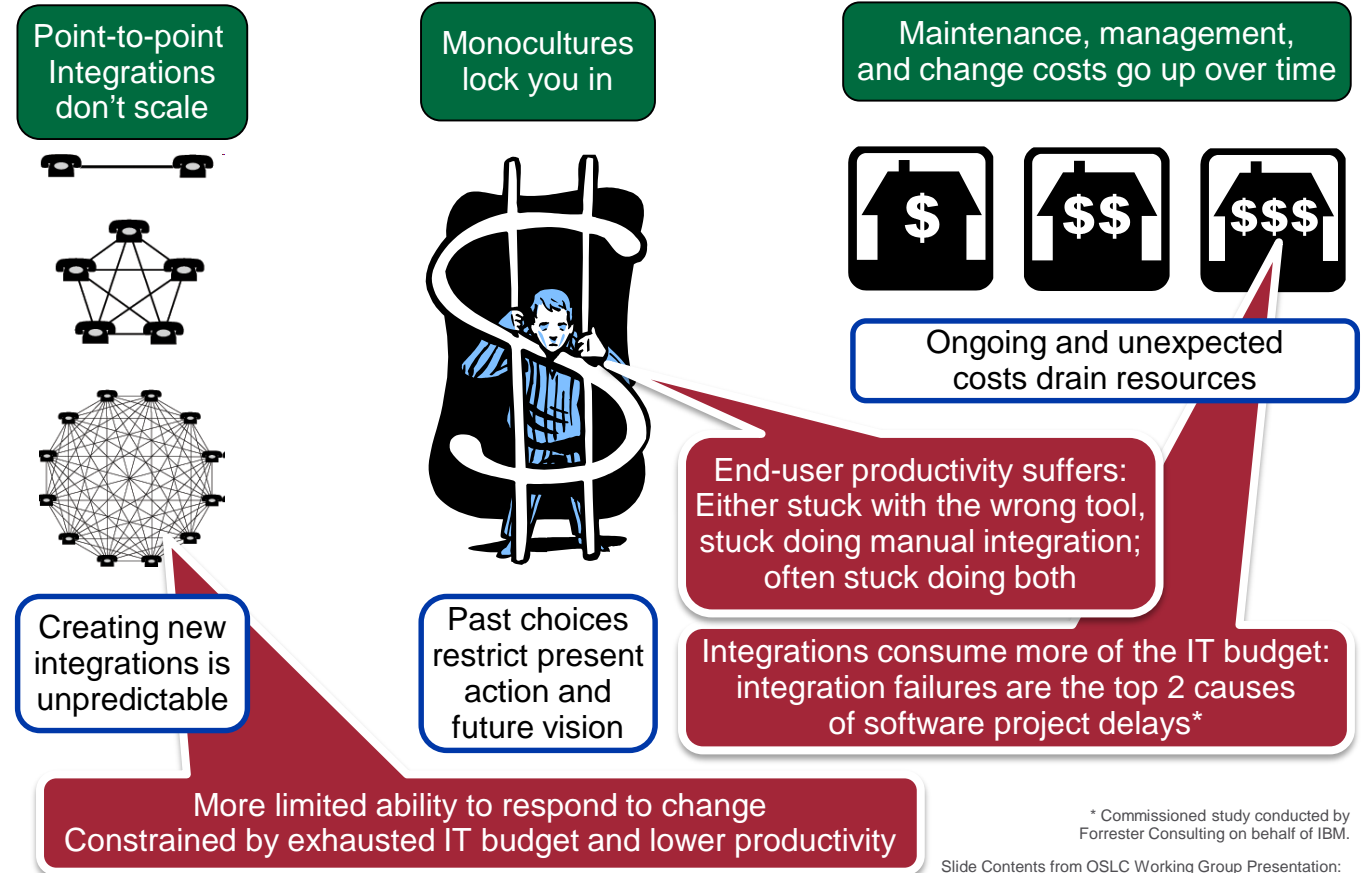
Point-to-point Integrations don't scale

Monocultures lock you in

Maintenance, management, and change costs go up over time

\$

\$\$

\$\$\$

Ongoing and unexpected costs drain resources

End-user productivity suffers: Either stuck with the wrong tool, stuck doing manual integration; often stuck doing both

Creating new integrations is unpredictable

Past choices restrict present action and future vision

Integrations consume more of the IT budget: integration failures are the top 2 causes of software project delays*

More limited ability to respond to change
Constrained by exhausted IT budget and lower productivity

* Commissioned study conducted by Forrester Consulting on behalf of IBM.

Slide Contents from OSLC Working Group Presentation: